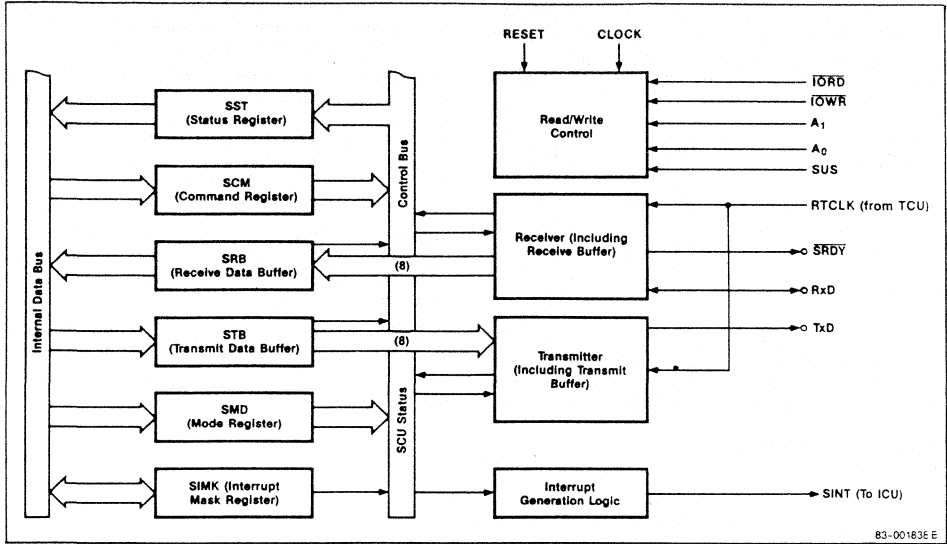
RESET
CLOCK

Internal Data Bus

SST
(Status Register)

SCM
(Command Register)

SRB
(Receive Data Buffer)

STB
(Transmit Data Buffer)

SMD
(Mode Register)

SIMK (Interrupt Mask Register)

Control Bus

SCU Status

(8)

(8)

Read/Write Control

Receiver (Including Receive Buffer)

Transmitter (Including Transmit Buffer)

Interrupt Generation Logic

$\overline{IORD}$

$\overline{IOWR}$

$A_1$

$A_0$

SUS

RTCLK (from TCU)

$\overline{SRDY}$

RxD

TxD

SINT (To ICU)

83-001835E